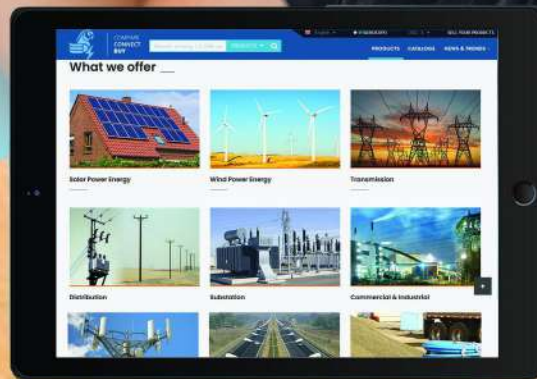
COMPARE
CONNECT
BUY

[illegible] English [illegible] SELL YOUR PRODUCTS

PRODUCTS CATALOGS NEWS & TRENDS

What we offer

Solar Power Energy

Wind Power Energy

Transmission

Distribution

Substation

Commercial & Industrial